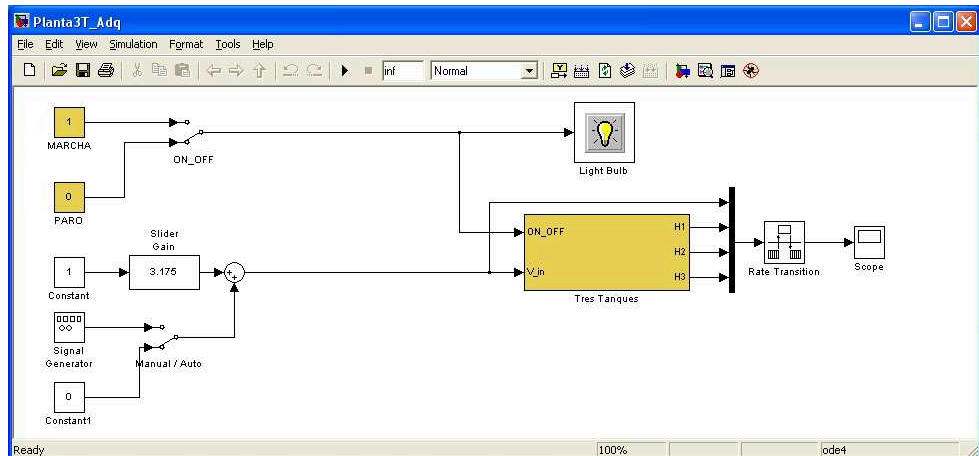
Planta3T_Adq

File Edit View Simulation Format Tools Help

inf Normal

1
MARCHA

ON_OFF

0
PARO

Light Bulb

Slider Gain
3.175

1
Constant

ON_OFF
V_in
H1
H2
H3
Tres Tanques

Rate Transition

Scope

Signal Generator

Manual / Auto

0
Constant1

Ready 100% ode4